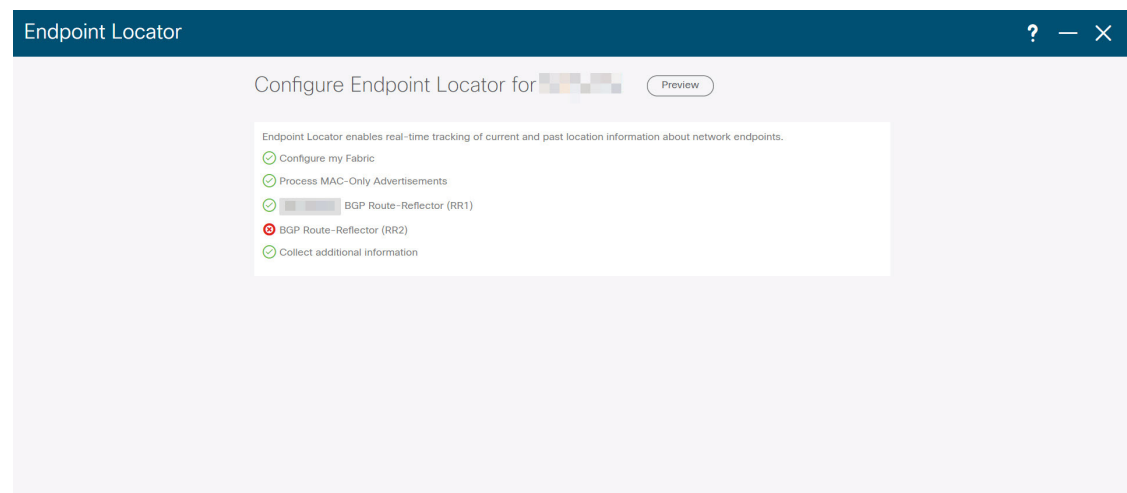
Endpoint Locator

? — ✕

Configure Endpoint Locator for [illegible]

Preview

Endpoint Locator enables real-time tracking of current and past location information about network endpoints.

Configure my Fabric

Process MAC-Only Advertisements

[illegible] BGP Route-Reflector (RR1)

BGP Route-Reflector (RR2)

Collect additional information